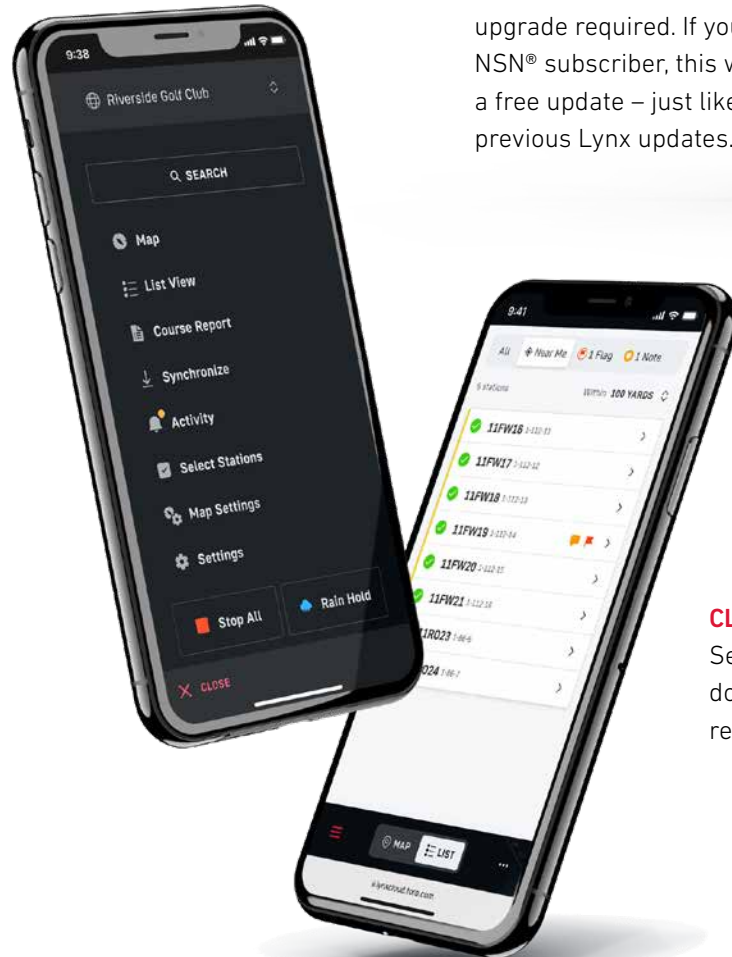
upgrade required. If you NSN® subscriber, this w a free update – just like previous Lynx updates.

9:38

Riverside Golf Club

SEARCH

Map

List View

Course Report

Synchronize

Activity

Select Stations

Map Settings

Settings

Stop All

Rain Hold

CLOSE

9:41

All Near Me 1 Flag 1 Note

6 stations Within 100 YARDS

11FW16 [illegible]

11FW17 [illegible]

11FW18 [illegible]

11FW19 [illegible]

11FW20 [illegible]

11FW21 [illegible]

1R023 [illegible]

024 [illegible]

MAP LIST

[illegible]lynxcloud.toro.com

CL

Se

do

re